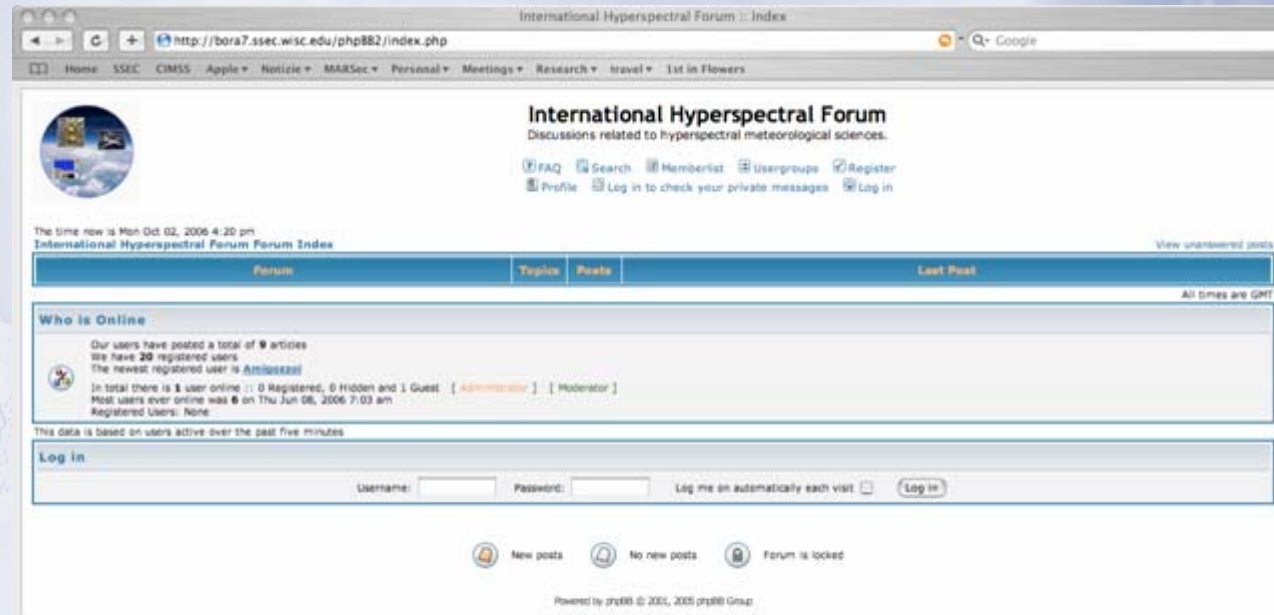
International Hyperspectral Forum :: Index

http://bora7.ssec.wisc.edu/phpBB2/index.php

Q- Google

Home SSEC CIMSS Apple▾ Notizie▾ MARSec▾ Personal▾ Meetings▾ Research▾ travel▾ 1st in Flowers

International Hyperspectral Forum
Discussions related to hyperspectral meteorological sciences.

FAQ Search Memberlist Usergroups Register
Profile Log in to check your private messages Log in

The time now is Mon Oct 02, 2006 4:20 pm
International Hyperspectral Forum Forum Index

View unanswered posts

| Forum | Topics | Posts | Last Post |
|---|---|---|---|

All times are GMT

Who is Online

Our users have posted a total of 9 articles
We have 20 registered users
The newest registered user is Amigozzol

In total there is 1 user online :: 0 Registered, 0 Hidden and 1 Guest [ Administrator ] [ Moderator ]
Most users ever online was 6 on Thu Jun 08, 2006 7:03 am
Registered Users: None

This data is based on users active over the past five minutes

Log in

Username: Password: Log me on automatically each visit Log in

New posts No new posts Forum is locked

Powered by phpBB © 2001, 2005 phpBB Group